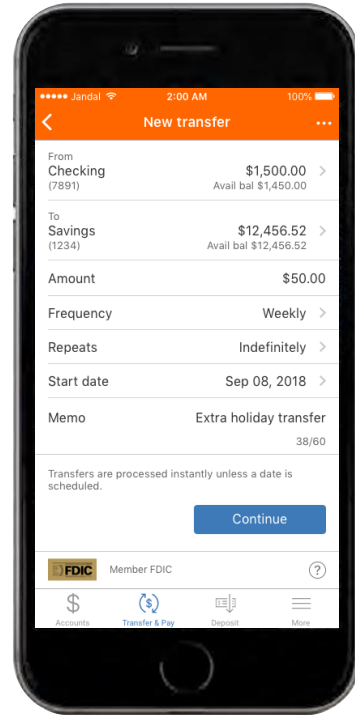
••••• Jandal 2:00 AM 100%

New transfer

From
Checking
(7891)
$1,500.00
Avail bal $1,450.00

To
Savings
(1234)
$12,456.52
Avail bal $12,456.52

Amount $50.00

Frequency Weekly

Repeats Indefinitely

Start date Sep 08, 2018

Memo Extra holiday transfer
38/60

Transfers are processed instantly unless a date is scheduled.

Continue

FDIC Member FDIC

?

Accounts
Transfer & Pay
Deposit
More